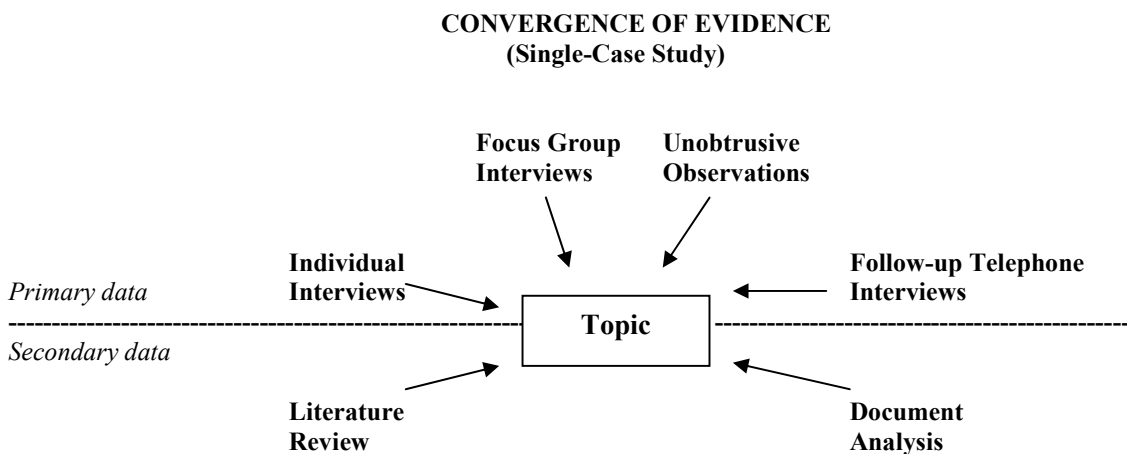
CONVERGENCE OF EVIDENCE
(Single-Case Study)

Focus Group Interviews

Unobtrusive Observations

Individual Interviews

Follow-up Telephone Interviews

Primary data

Topic

Secondary data

Literature Review

Document Analysis